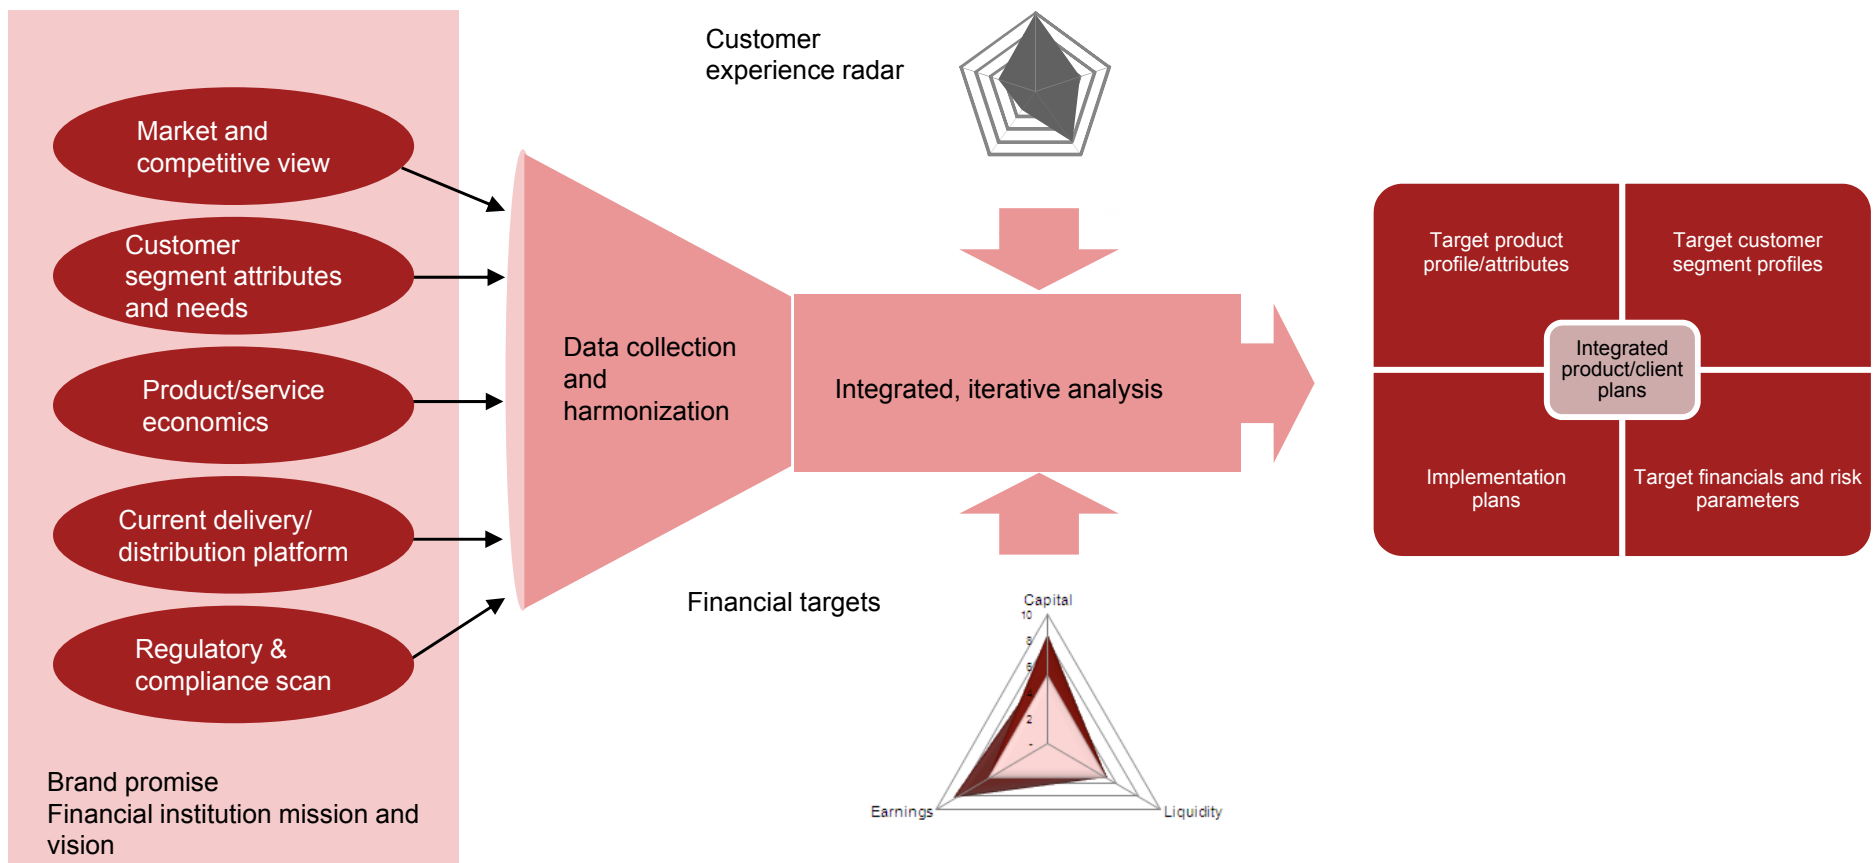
Market and competitive view

Customer segment attributes and needs

Product/service economics

Current delivery/ distribution platform

Regulatory & compliance scan

Brand promise
Financial institution mission and vision

Customer experience radar

Data collection and harmonization

Integrated, iterative analysis

Financial targets

Capital
10
8
6
4
2
-
Earnings
Liquidity

Target product profile/attributes

Target customer segment profiles

Integrated product/client plans

Implementation plans

Target financials and risk parameters